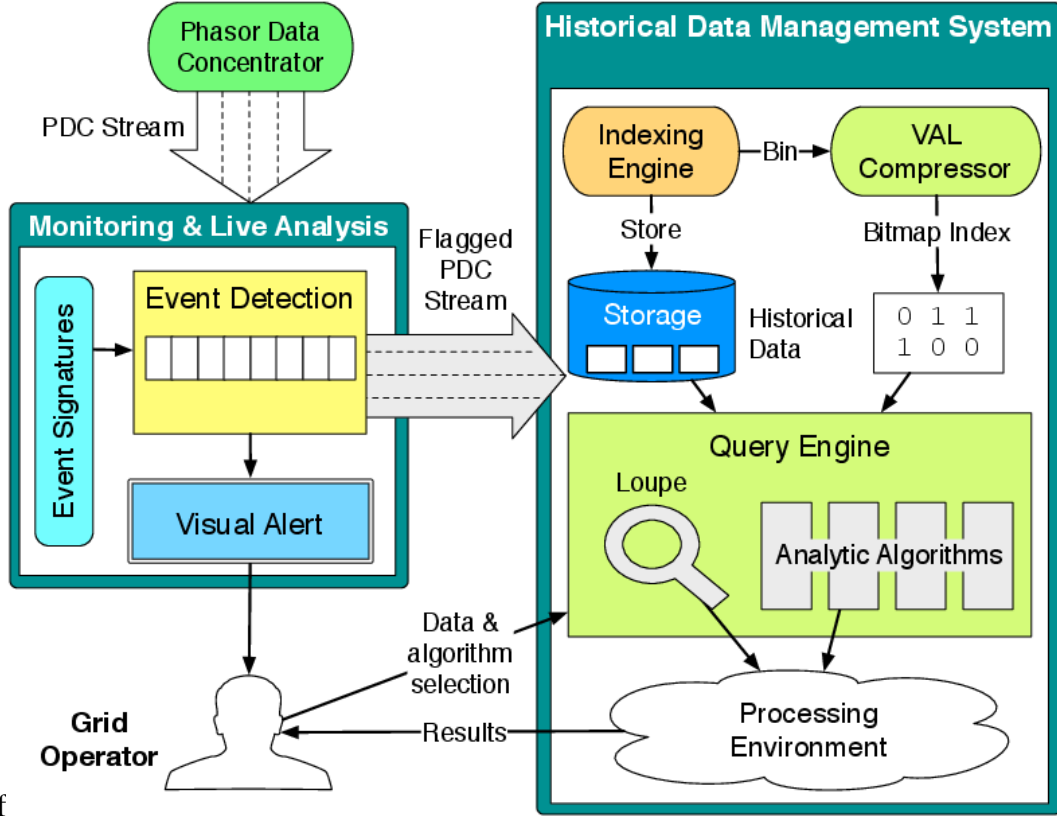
Phasor Data Concentrator

PDC Stream

Monitoring & Live Analysis

Event Signatures

Event Detection

Visual Alert

Flagged PDC Stream

Historical Data Management System

Indexing Engine

Bin

VAL Compressor

Store

Bitmap Index

Storage

Historical Data

0 1 1
1 0 0

Query Engine

Loupe

Analytic Algorithms

Data & algorithm selection

Grid Operator

Results

Processing Environment

f